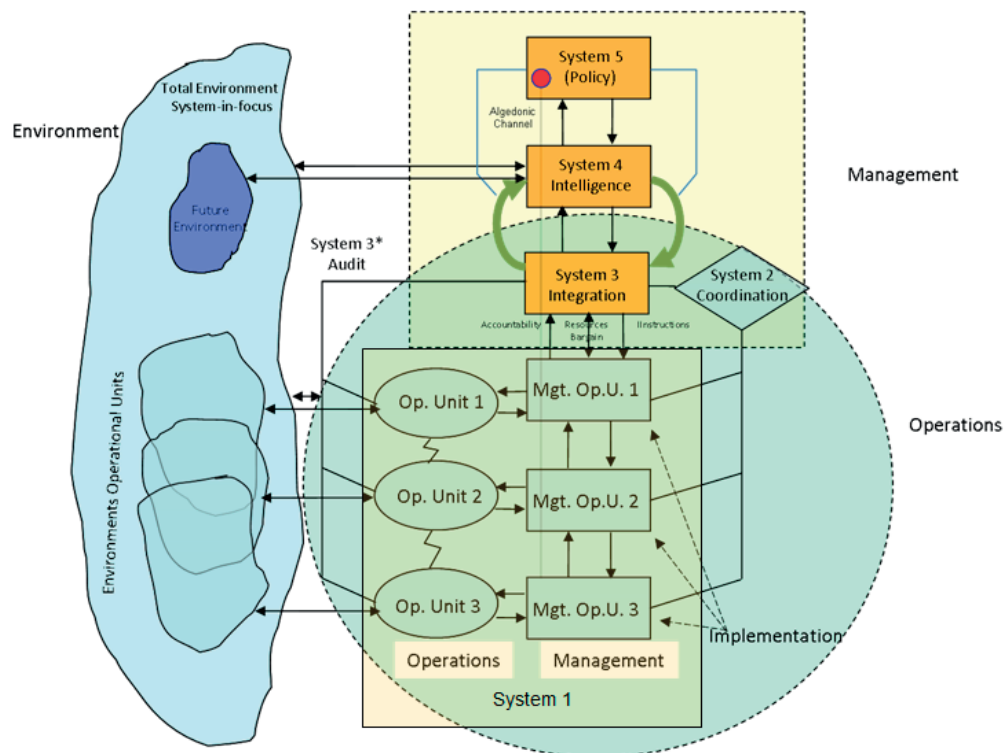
Environment

Total Environment System-in-focus

Future Environment

Environments Operational Units

System 3* Audit

System 5 (Policy)

Algedonic Channel

System 4 Intelligence

Management

System 3 Integration

System 2 Coordination

Accountability

Resources Bargain

Instructions

Op. Unit 1

Mgt. Op.U. 1

Op. Unit 2

Mgt. Op.U. 2

Op. Unit 3

Mgt. Op.U. 3

Operations

Implementation

Operations

Management

System 1